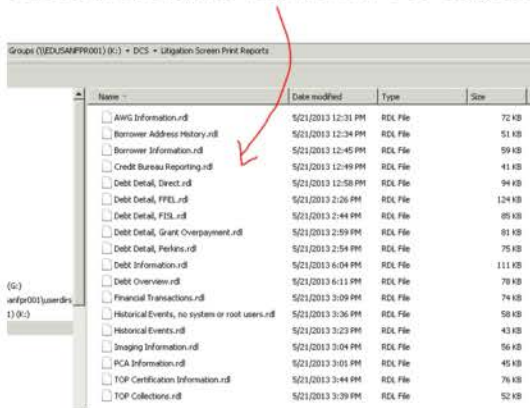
Groups (\\EDUSANFPR001) (K:) ▸ DCS ▸ Litigation Screen Print Reports

| Name | Date modified | Type | Size |
|---|---|---|---|
| AWG Information.rdl | 5/21/2013 12:31 PM | RDL File | 72 KB |
| Borrower Address History.rdl | 5/21/2013 12:34 PM | RDL File | 51 KB |
| Borrower Information.rdl | 5/21/2013 12:45 PM | RDL File | 59 KB |
| Credit Bureau Reporting.rdl | 5/21/2013 12:49 PM | RDL File | 41 KB |
| Debt Detail, Direct.rdl | 5/21/2013 12:58 PM | RDL File | 94 KB |
| Debt Detail, FFEL.rdl | 5/21/2013 2:26 PM | RDL File | 124 KB |
| Debt Detail, FISL.rdl | 5/21/2013 2:44 PM | RDL File | 85 KB |
| Debt Detail, Grant Overpayment.rdl | 5/21/2013 2:59 PM | RDL File | 81 KB |
| Debt Detail, Perkins.rdl | 5/21/2013 2:54 PM | RDL File | 75 KB |
| Debt Information.rdl | 5/21/2013 6:04 PM | RDL File | 111 KB |
| Debt Overview.rdl | 5/21/2013 6:11 PM | RDL File | 78 KB |
| Financial Transactions.rdl | 5/21/2013 3:09 PM | RDL File | 74 KB |
| Historical Events, no system or root users.rdl | 5/21/2013 3:36 PM | RDL File | 58 KB |
| Historical Events.rdl | 5/21/2013 3:23 PM | RDL File | 43 KB |
| Imaging Information.rdl | 5/21/2013 3:04 PM | RDL File | 56 KB |
| PCA Information.rdl | 5/21/2013 3:01 PM | RDL File | 45 KB |
| TOP Certification Information.rdl | 5/21/2013 3:44 PM | RDL File | 76 KB |
| TOP Collections.rdl | 5/21/2013 3:39 PM | RDL File | 52 KB |

(G:)
anfpr001\userdirs
1) (K:)